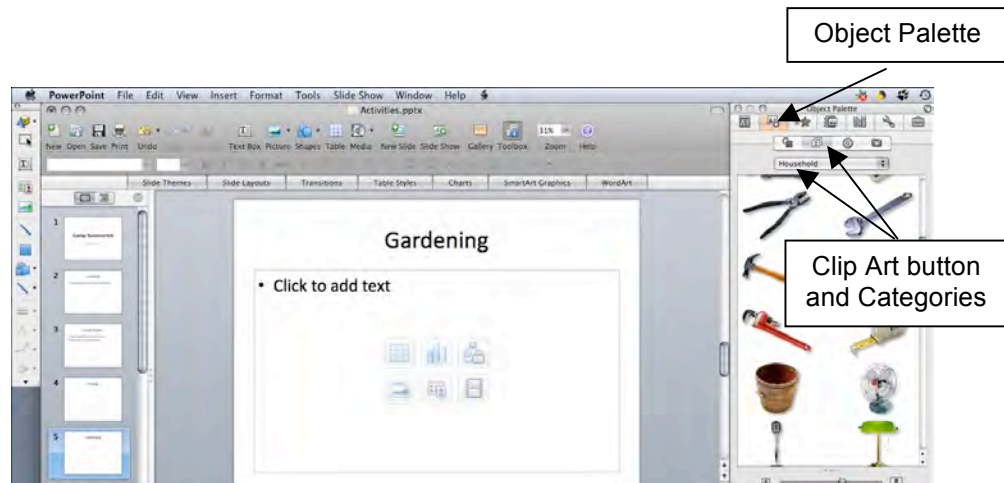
Object Palette

PowerPoint File Edit View Insert Format Tools Slide Show Window Help

Activities.pptx

New Open Save Print Undo Text Box Picture Shapes Table Media New Slide Slide Show Gallery Toolbox Zoom Help

Slide Themes Slide Layouts Transitions Table Styles Charts SmartArt Graphics WordArt

Object Palette

Household

1
2
3
4
5

Gardening

• Click to add text

Clip Art button and Categories